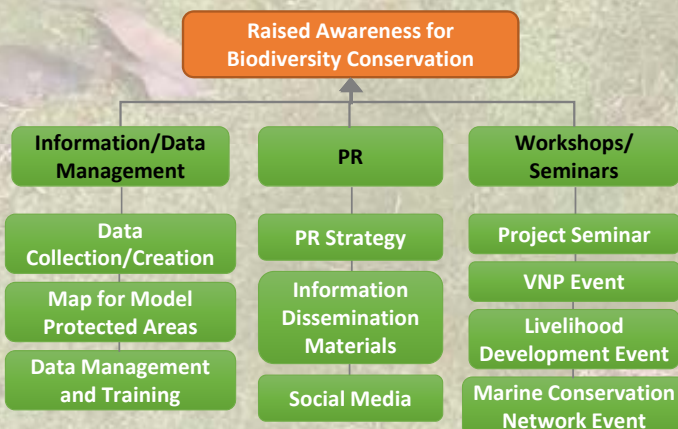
Raised Awareness for Biodiversity Conservation

Information/Data Management

Data Collection/Creation

Map for Model Protected Areas

Data Management and Training

PR

PR Strategy

Information Dissemination Materials

Social Media

Workshops/ Seminars

Project Seminar

VNP Event

Livelihood Development Event

Marine Conservation Network Event